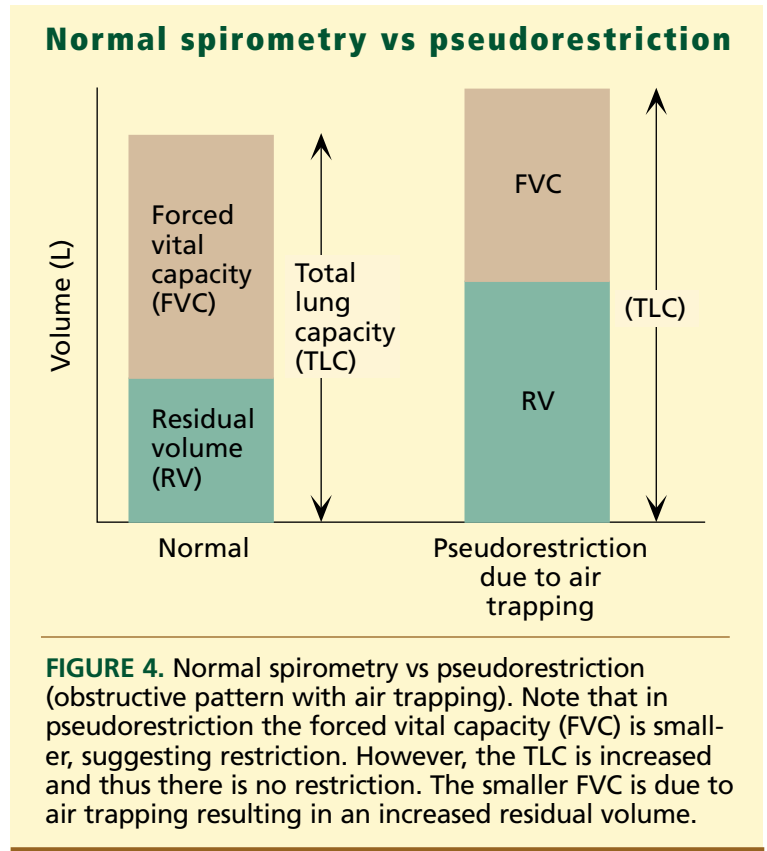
Normal spirometry vs pseudorestriction

Volume (L)

Forced vital capacity (FVC)

Residual volume (RV)

Total lung capacity (TLC)

FVC

RV

(TLC)

Normal

Pseudorestriction due to air trapping

FIGURE 4. Normal spirometry vs pseudorestriction (obstructive pattern with air trapping). Note that in pseudorestriction the forced vital capacity (FVC) is smaller, suggesting restriction. However, the TLC is increased and thus there is no restriction. The smaller FVC is due to air trapping resulting in an increased residual volume.